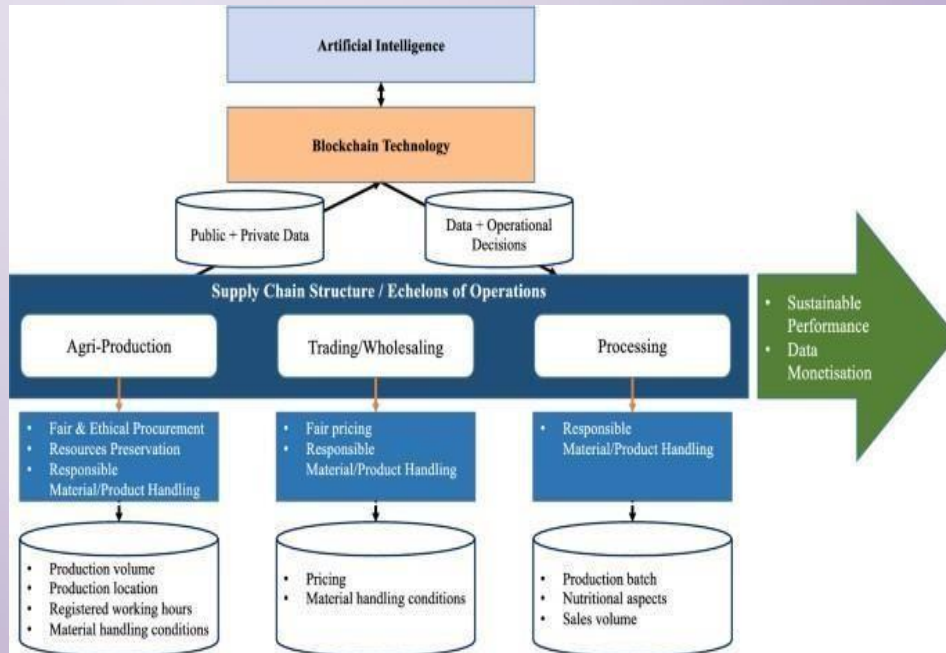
Artificial Intelligence

Blockchain Technology

Public + Private Data

Data + Operational Decisions

Supply Chain Structure / Echelons of Operations

Agri-Production

Trading/Wholesaling

Processing

- Sustainable Performance
- Data Monetisation

- Fair & Ethical Procurement
- Resources Preservation
- Responsible Material/Product Handling

- Fair pricing
- Responsible Material/Product Handling

- Responsible Material/Product Handling

- Production volume
- Production location
- Registered working hours
- Material handling conditions

- Pricing
- Material handling conditions

- Production batch
- Nutritional aspects
- Sales volume